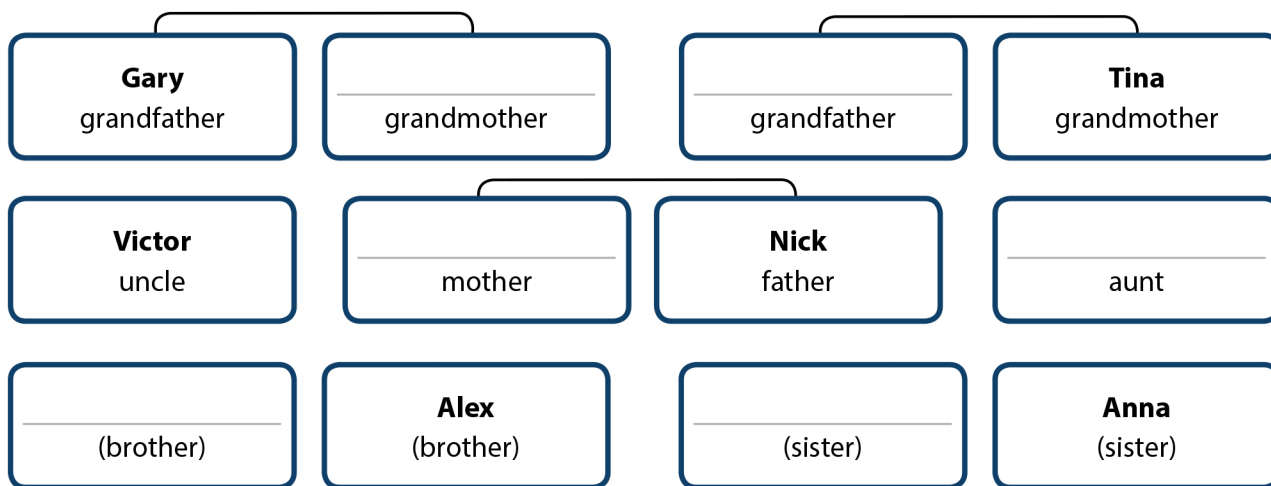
**Gary**
grandfather

\_\_\_\_\_\_\_\_\_\_
grandmother

\_\_\_\_\_\_\_\_\_\_
grandfather

**Tina**
grandmother

**Victor**
uncle

\_\_\_\_\_\_\_\_\_\_
mother

**Nick**
father

\_\_\_\_\_\_\_\_\_\_
aunt

\_\_\_\_\_\_\_\_\_\_
(brother)

**Alex**
(brother)

\_\_\_\_\_\_\_\_\_\_
(sister)

**Anna**
(sister)